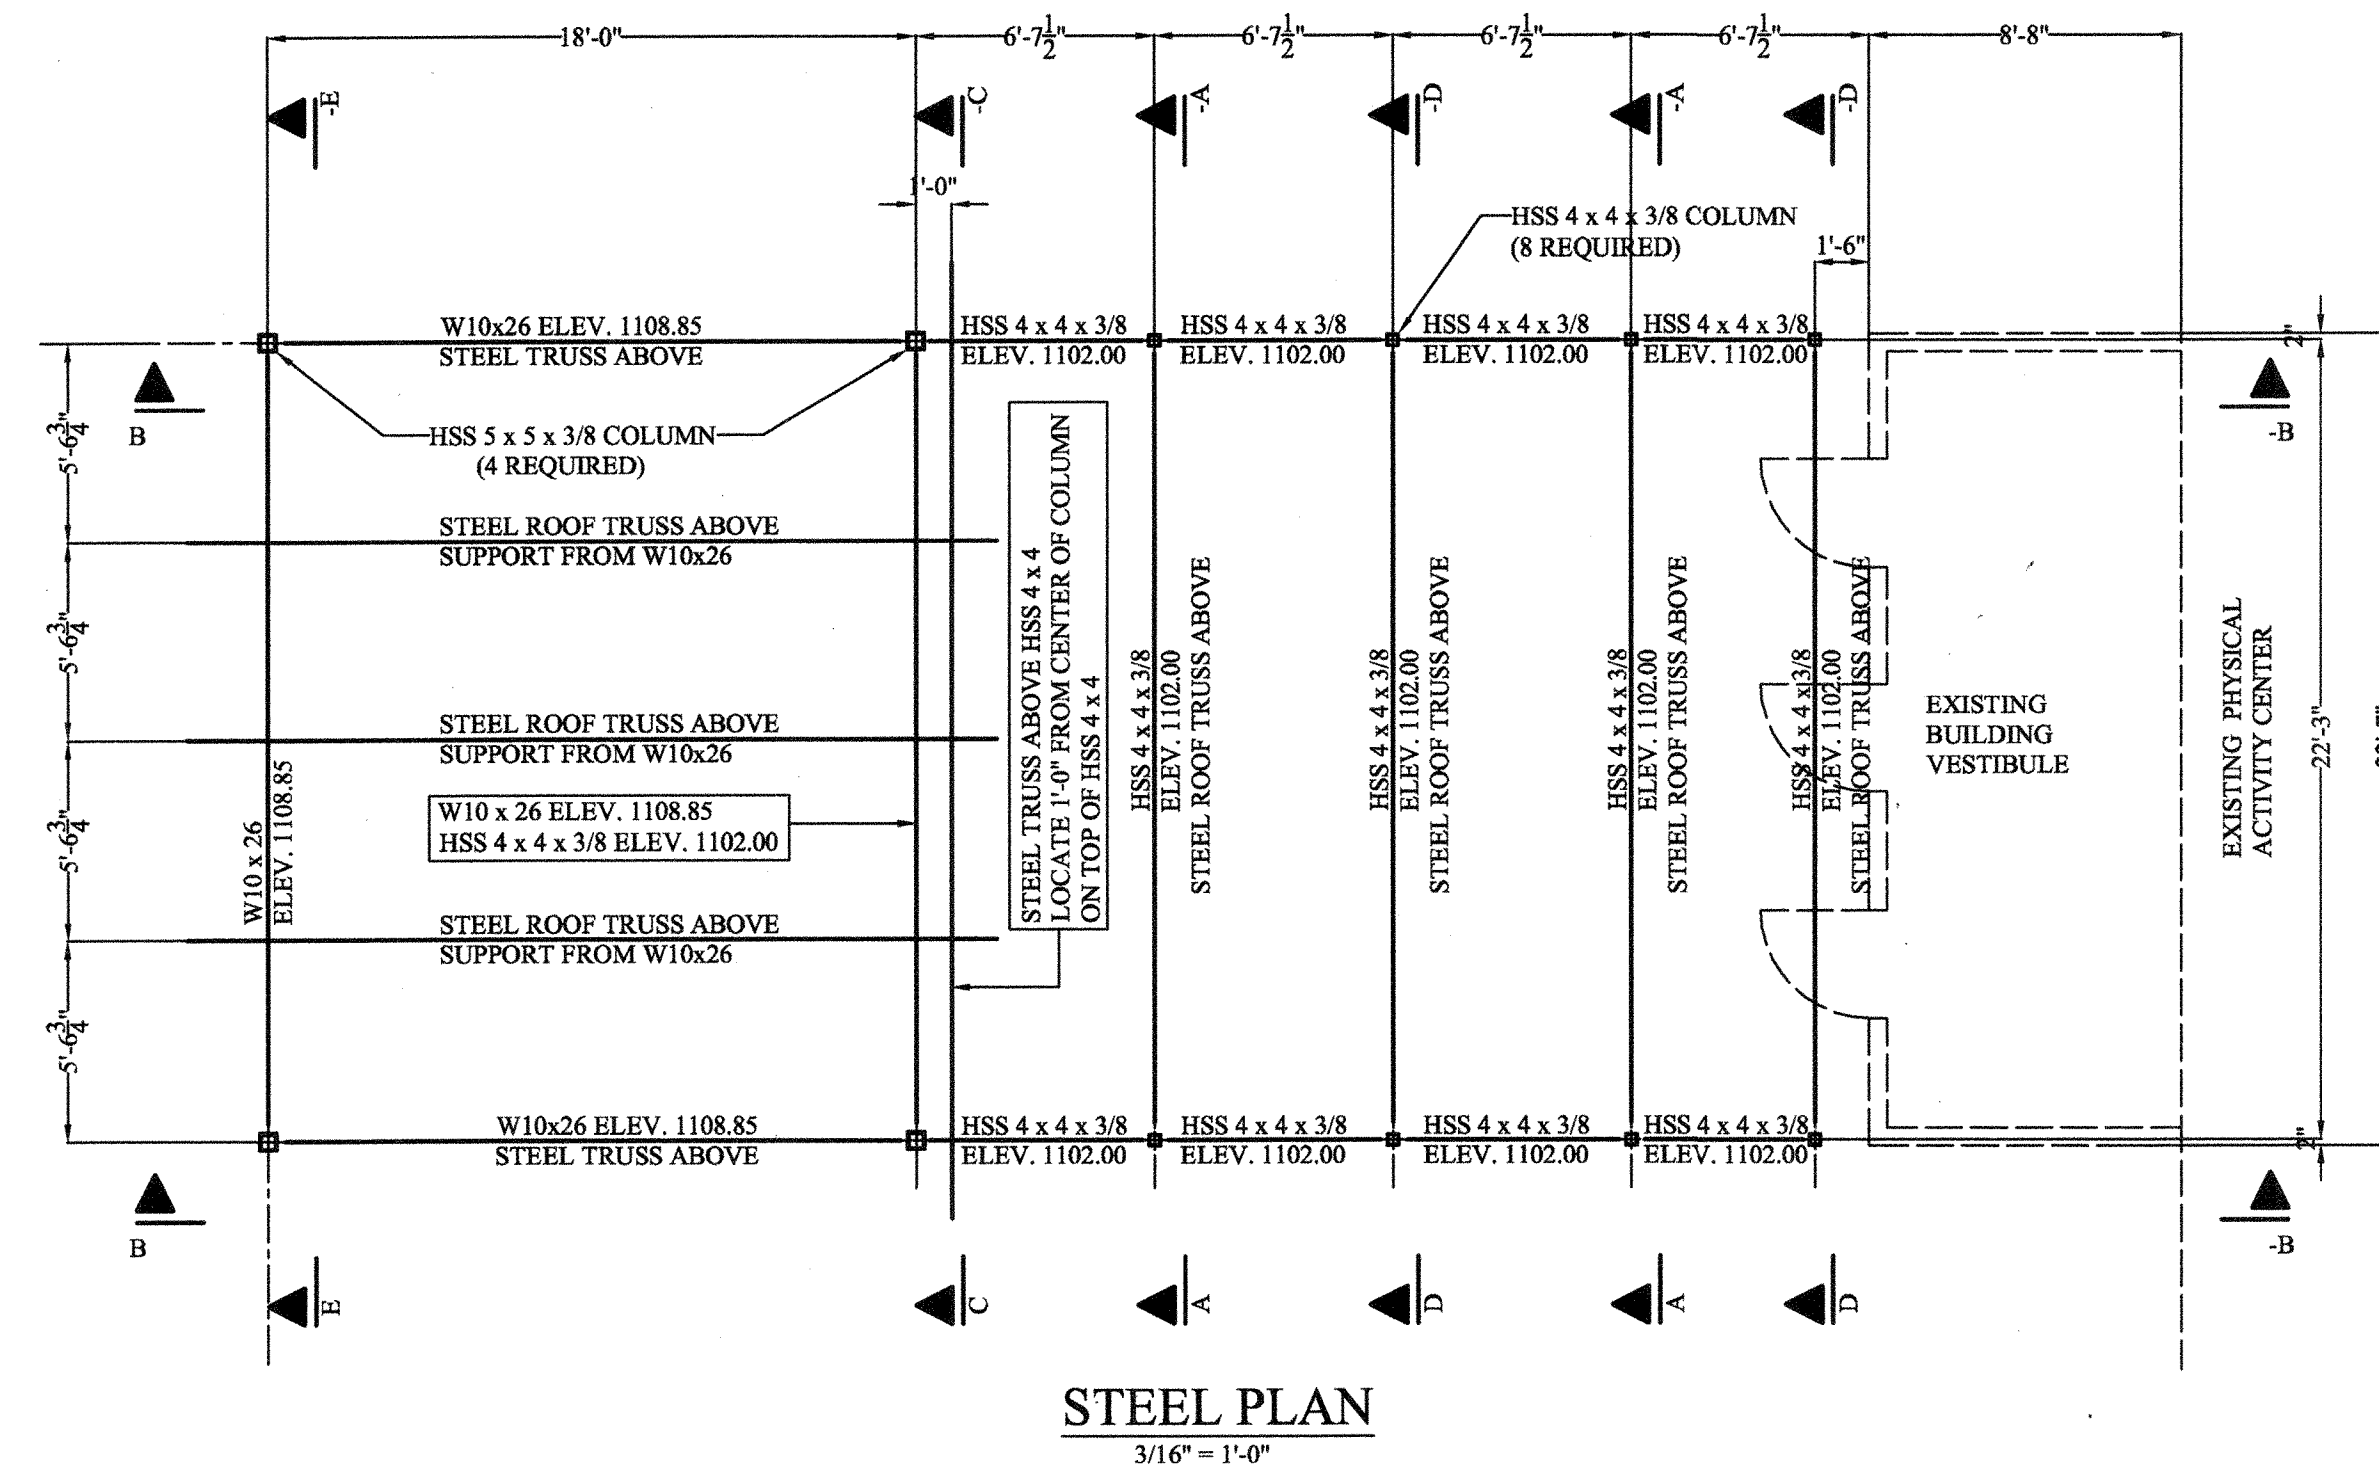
18'-0"

$6'-7\frac{1}{2}"$

$6'-7\frac{1}{2}"$

$6'-7\frac{1}{2}"$

$6'-7\frac{1}{2}"$

8'-8"

-E

-C

-A

-D

-A

-D

1'-0"

HSS 4 x 4 x 3/8 COLUMN
(8 REQUIRED)

1'-6"

W10x26 ELEV. 1108.85
STEEL TRUSS ABOVE

HSS 4 x 4 x 3/8
ELEV. 1102.00

HSS 4 x 4 x 3/8
ELEV. 1102.00

HSS 4 x 4 x 3/8
ELEV. 1102.00

HSS 4 x 4 x 3/8
ELEV. 1102.00

2"

B

-B

$5'-6\frac{3}{4}"$

HSS 5 x 5 x 3/8 COLUMN
(4 REQUIRED)

STEEL ROOF TRUSS ABOVE
SUPPORT FROM W10x26

STEEL TRUSS ABOVE HSS 4 x 4
LOCATE 1'-0" FROM CENTER OF COLUMN
ON TOP OF HSS 4 x 4

HSS 4 x 4 x 3/8
ELEV. 1102.00
STEEL ROOF TRUSS ABOVE

HSS 4 x 4 x 3/8
ELEV. 1102.00
STEEL ROOF TRUSS ABOVE

HSS 4 x 4 x 3/8
ELEV. 1102.00
STEEL ROOF TRUSS ABOVE

HSS 4 x 4 x 3/8
ELEV. 1102.00
STEEL ROOF TRUSS ABOVE

$5'-6\frac{3}{4}"$

STEEL ROOF TRUSS ABOVE
SUPPORT FROM W10x26

EXISTING
BUILDING
VESTIBULE

EXISTING PHYSICAL
ACTIVITY CENTER

22'-3"

W10 x 26
ELEV. 1108.85

$5'-6\frac{3}{4}"$

W10 x 26 ELEV. 1108.85
HSS 4 x 4 x 3/8 ELEV. 1102.00

STEEL ROOF TRUSS ABOVE
SUPPORT FROM W10x26

$5'-6\frac{3}{4}"$

W10x26 ELEV. 1108.85
STEEL TRUSS ABOVE

HSS 4 x 4 x 3/8
ELEV. 1102.00

HSS 4 x 4 x 3/8
ELEV. 1102.00

HSS 4 x 4 x 3/8
ELEV. 1102.00

HSS 4 x 4 x 3/8
ELEV. 1102.00

2"

B

-B

E

C

A

D

A

D

STEEL PLAN
3/16" = 1'-0"